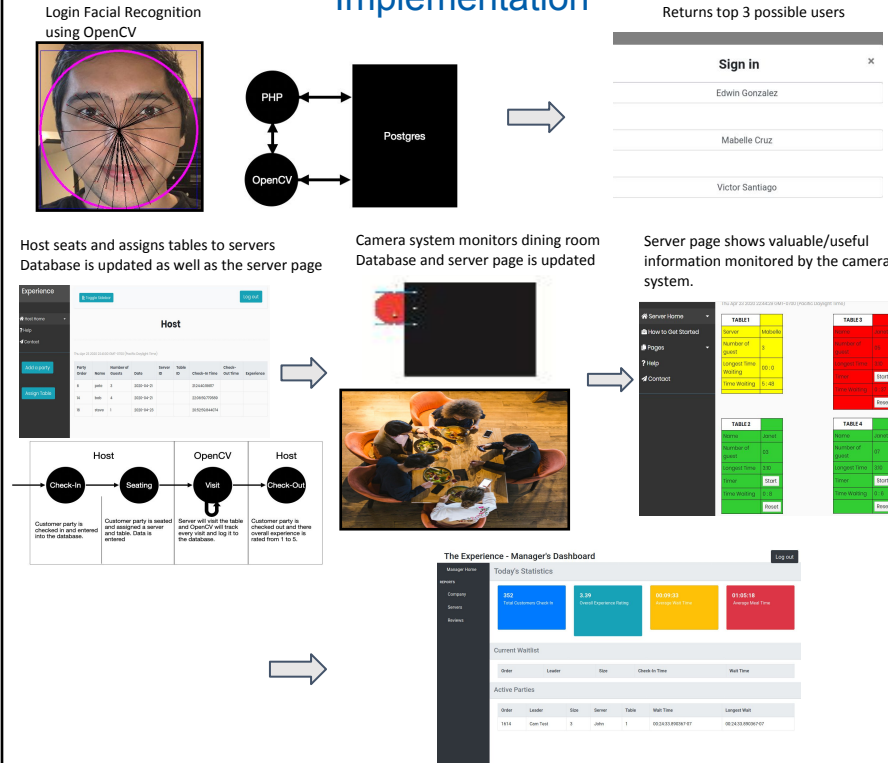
Implementation

Login Facial Recognition using OpenCV

PHP

OpenCV

Postgres

Returns top 3 possible users

Sign in ×

Edwin Gonzalez

Mabelle Cruz

Victor Santiago

Host seats and assigns tables to servers Database is updated as well as the server page

Camera system monitors dining room Database and server page is updated

Server page shows valuable/useful information monitored by the camera system.

Experience

Host Home

Help

Contact

Add a party

Assign Table

Host

Log out

| Party Order | Name | Number of Guests | Date | Server ID | Table ID | Check-In Time | Check-Out Time | Experience |
|---|---|---|---|---|---|---|---|---|
| 9 | pablo | 3 | 2020-04-21 | | | 21244036667 | | |
| 14 | bob | 4 | 2020-04-21 | | | 2215040775550 | | |
| 15 | shove | 1 | 2020-04-21 | | | 2215050444674 | | |

Server Home

How to Get Started

Pages

Help

Contact

| TABLE1 | |
|---|---|
| Server | Mabelle |
| Number of guest | 3 |
| Longest Time Waiting | 00:0 |
| Time Waiting | 5:48 |

| TABLE3 | |
|---|---|
| Name | Jane |
| Number of guest | 08 |
| Longest Time | 2:0 |
| Timer | Start |
| Time Waiting | 5:4 |

Reset

| TABLE 2 | |
|---|---|
| Name | Janet |
| Number of guest | 03 |
| Longest Time | 3:10 |
| Timer | Start |
| Time Waiting | 5:0 |

Reset

| TABLE 4 | |
|---|---|
| Name | Jane |
| Number of guest | 07 |
| Longest Time | 3:10 |
| Timer | Start |
| Time Waiting | 0:6 |

Reset

Host | OpenCV | Host

Check-In | Seating | Visit | Check-Out

Customer party is checked in and entered into the database.

Customer party is seated and assigned a server and table. Data is entered

Server will visit the table and OpenCV will track every visit and log it to the database.

Customer party is checked out and there overall experience is rated from 1 to 5.

The Experience - Manager's Dashboard

Log out

Manager Home

REPORTS

Company

Servers

Reviews

Today's Statistics

352
Total Customers Check In

3.39
Overall Experience Rating

00:09:33
Average Wait Time

01:05:18
Average Meal Time

Current Waitlist

| Order | Leader | Size | Check-In Time | Wait Time |
|---|---|---|---|---|

Active Parties

| Order | Leader | Size | Server | Table | Wait Time | Longest Wait |
|---|---|---|---|---|---|---|
| 1614 | Cam Test | 3 | John | 1 | 00:24:33.890367:07 | 00:24:33.890367:07 |